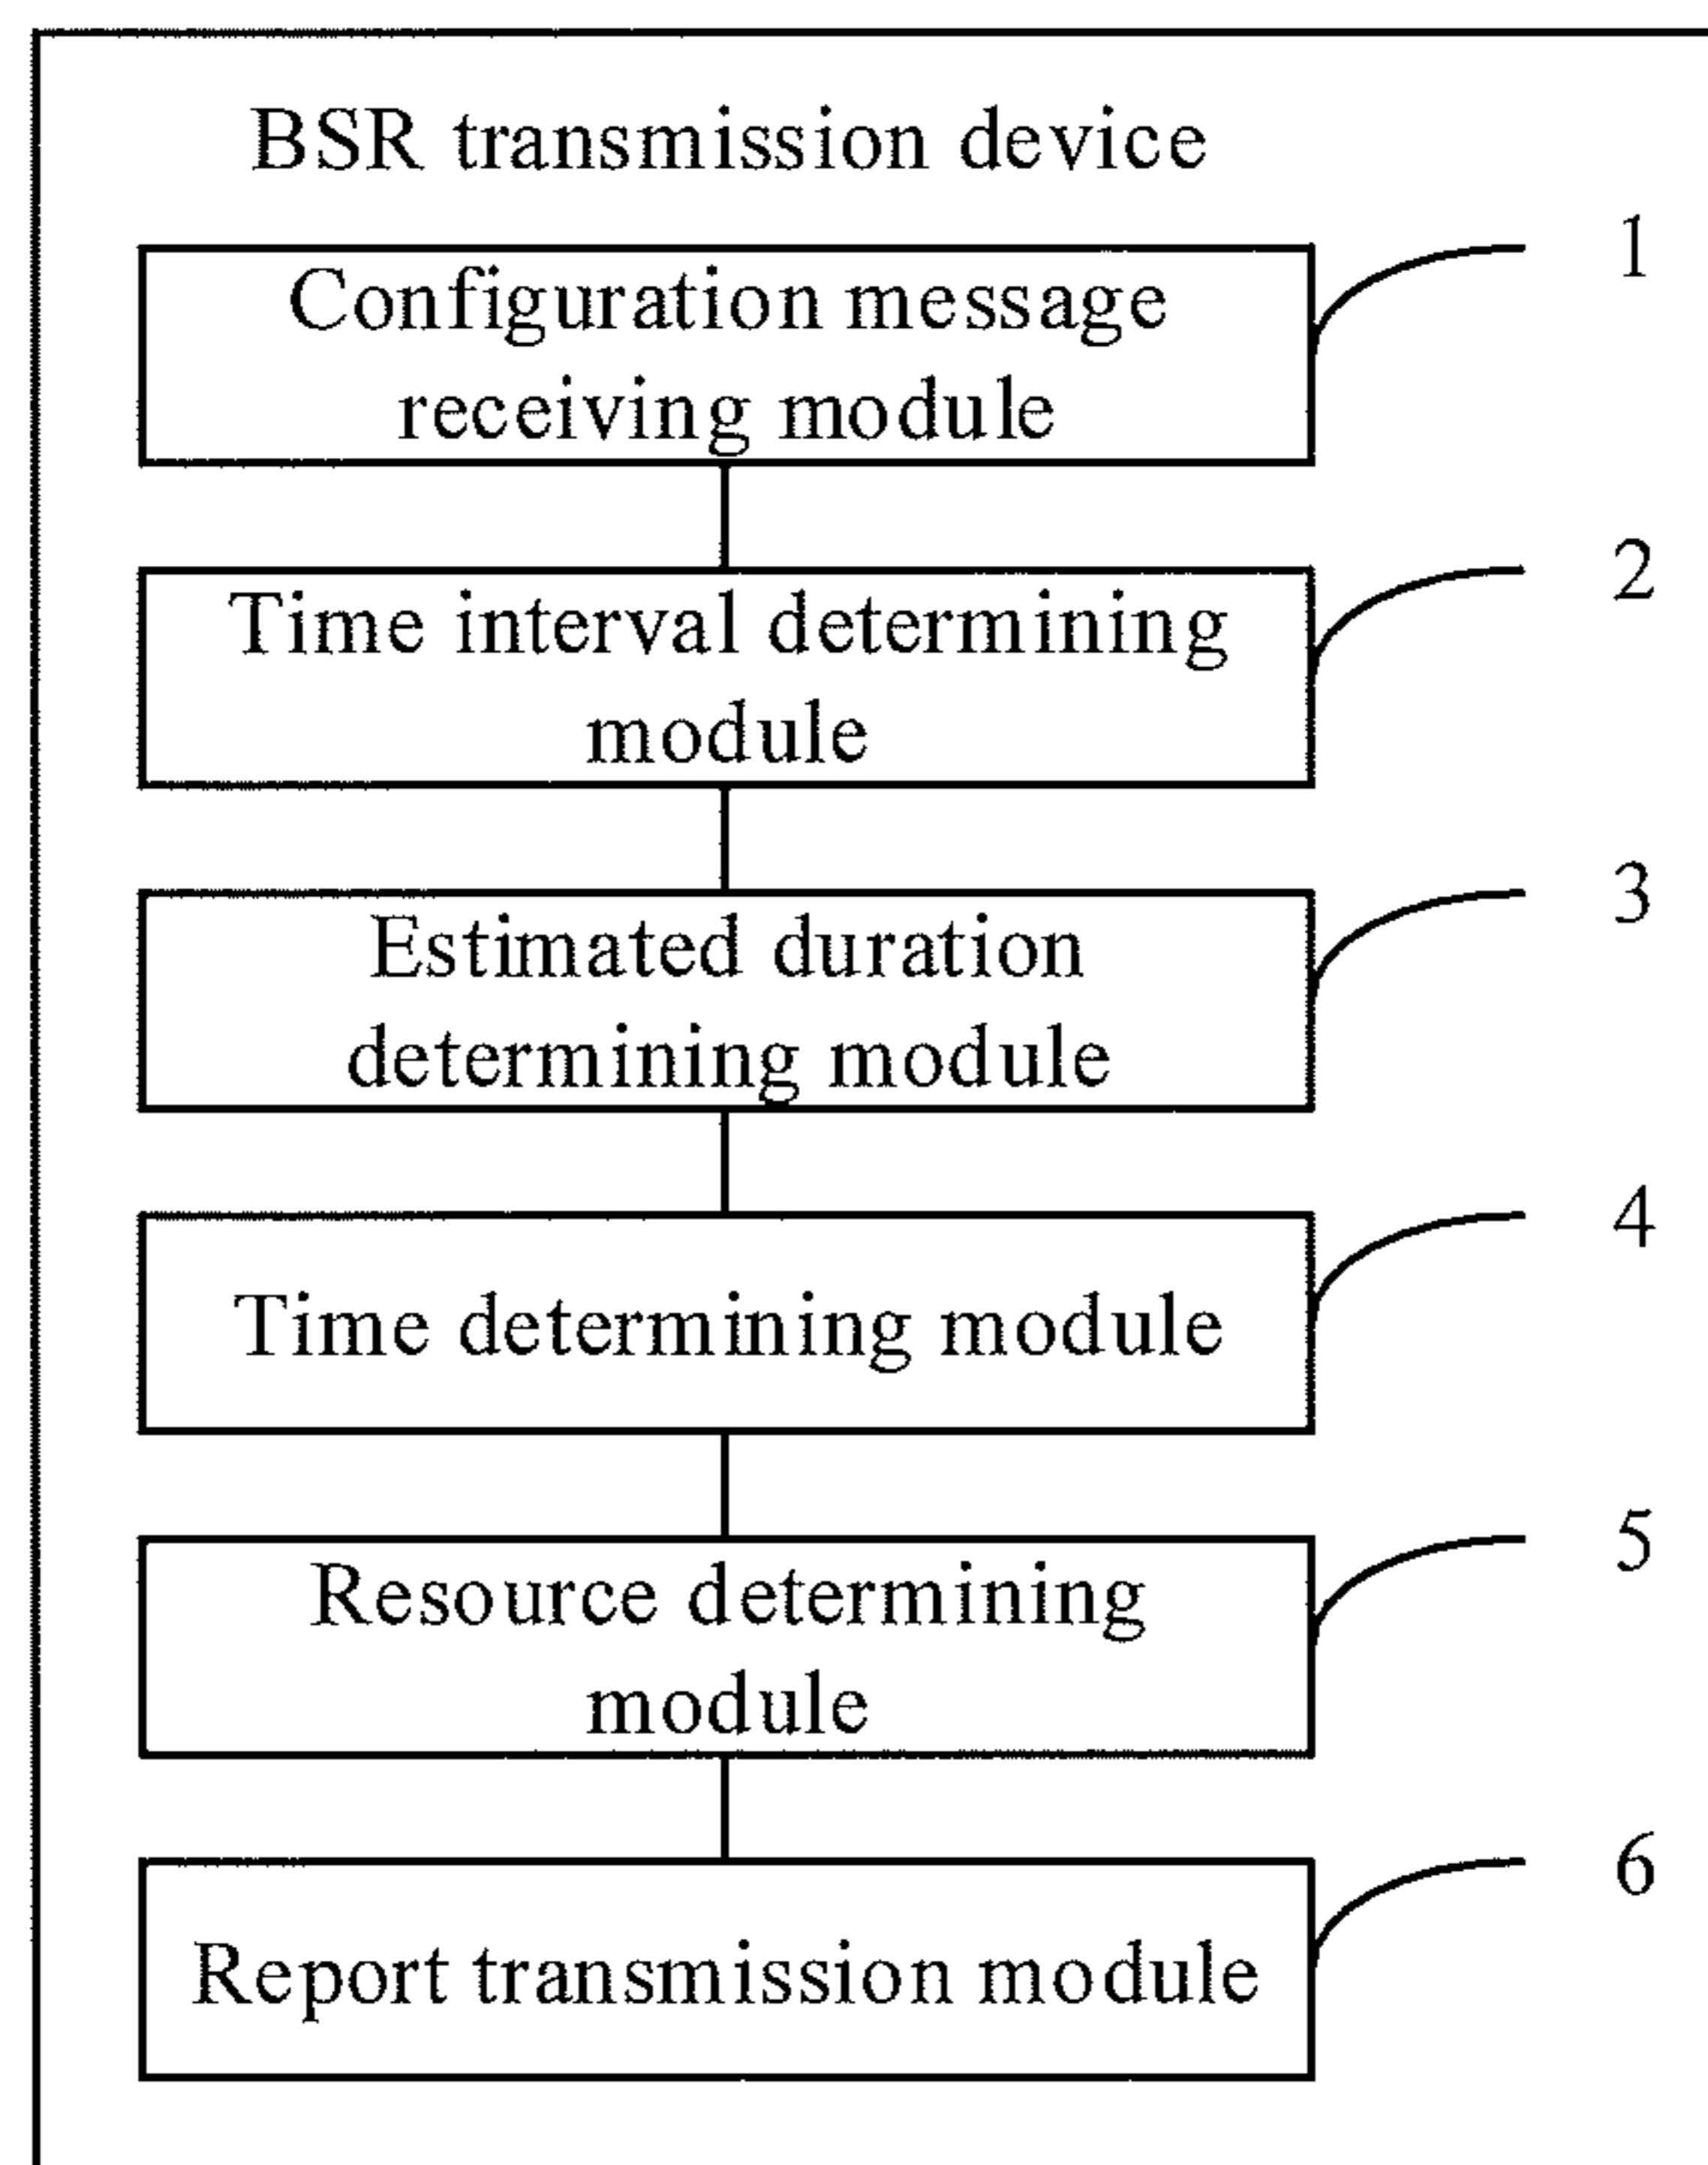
BSR transmission device

Configuration message receiving module

1

Time interval determining module

2

Estimated duration determining module

3

Time determining module

4

Resource determining module

5

Report transmission module

6